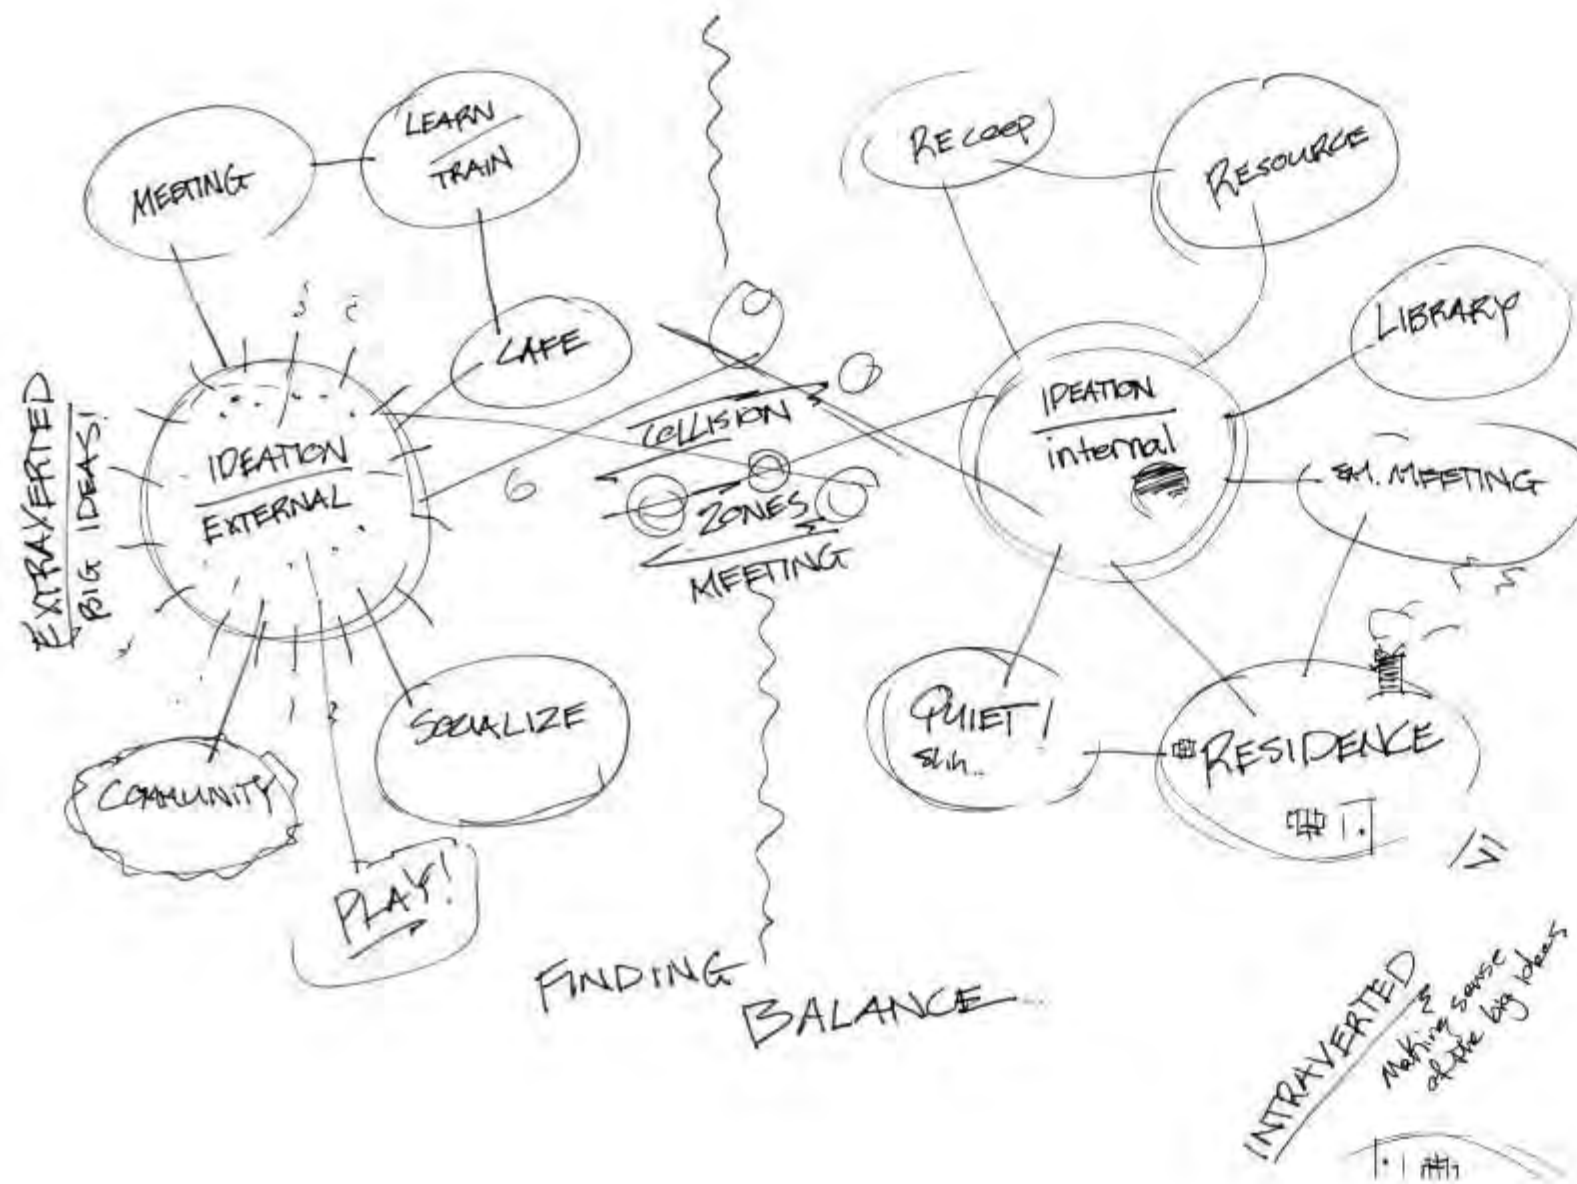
EXTRAVERTED
BIG IDEAS!

MEETING

LEARN
TRAIN

CAFE

IDEATION
EXTERNAL

COMMUNITY

PLAY!

SOCIALIZE

COLLISION
ZONES
MEETING

RECOOP

RESOURCE

LIBRARY

IDEATION
internal

SM. MEETING

QUIET!
shh..

RESIDENCE

FINDING BALANCE...

INTRAVERTED
making sense of the big ideas